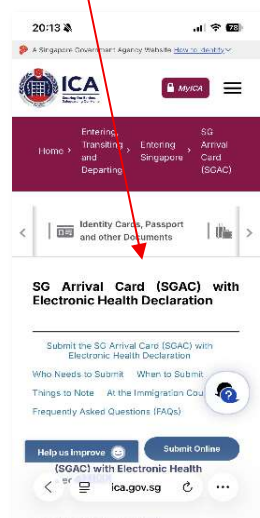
20:13

78

A Singapore Government Agency Website How to identify

ICA

MyICA

Home > Entering, Transiting and Departing > Entering Singapore > SG Arrival Card (SGAC)

Identity Cards, Passport and other Documents

SG Arrival Card (SGAC) with Electronic Health Declaration

Submit the SG Arrival Card (SGAC) with Electronic Health Declaration

Who Needs to Submit When to Submit

Things to Note At the Immigration Cou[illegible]

Frequently Asked Questions (FAQs)

Help us improve

Submit Online

(SGAC) with Electronic Health

ica.gov.sg